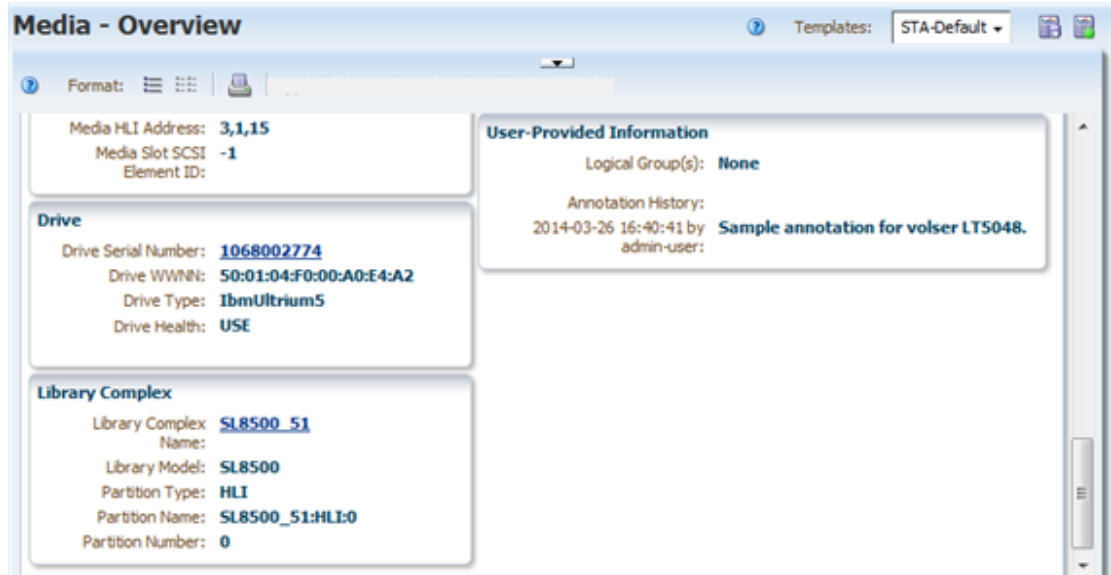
Media - Overview

Templates: STA-Default

Format:

Media HLI Address: 3,1,15
Media Slot SCSI Element ID: -1

Drive
Drive Serial Number: 1068002774
Drive WWNN: 50:01:04:F0:00:A0:E4:A2
Drive Type: IbmUltrium5
Drive Health: USE

Library Complex
Library Complex Name: SL8500_51
Library Model: SL8500
Partition Type: HLI
Partition Name: SL8500_51:HLI:0
Partition Number: 0

User-Provided Information
Logical Group(s): None
Annotation History:
2014-03-26 16:40:41 by admin-user: Sample annotation for volser LT5048.